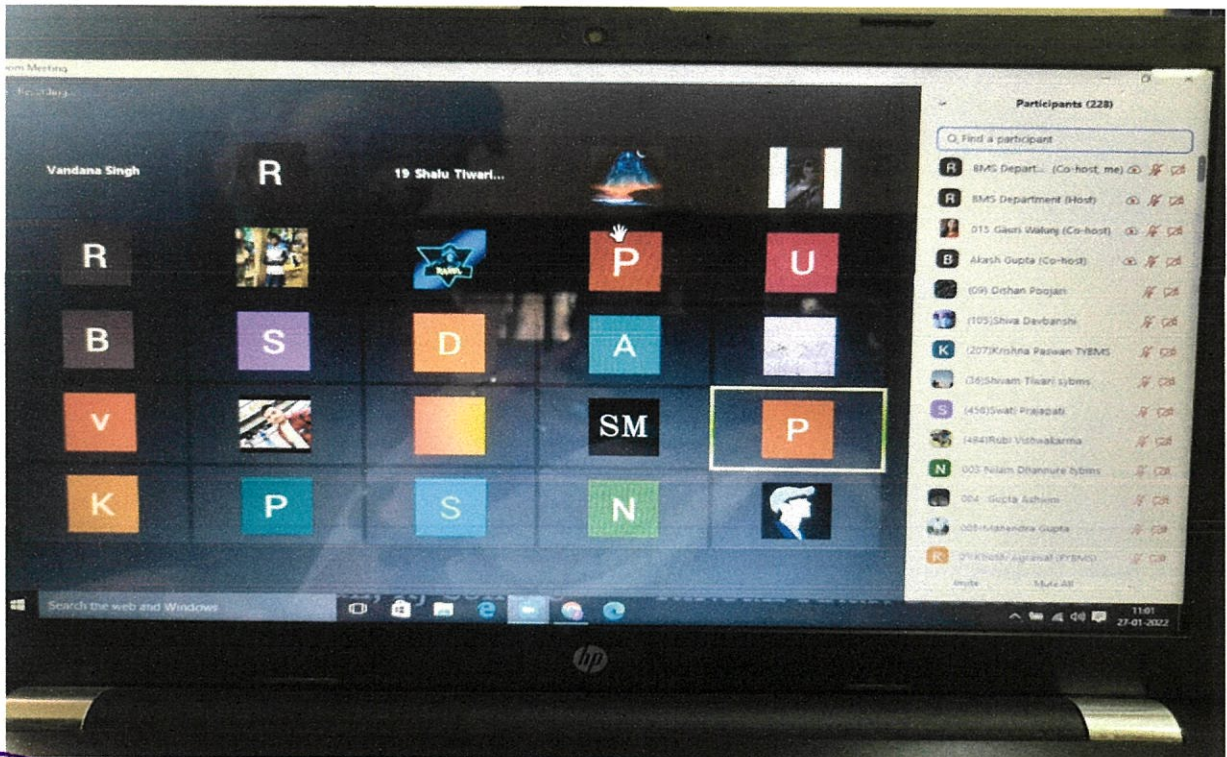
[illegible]om Meeting

Vandana Singh

R

19 Shalu Tiwari...

R

P

U

B

S

D

A

V

SM

P

K

P

S

N

Participants (228)

Find a participant

BMS Depart... (Co-host, me)

BMS Department (Host)

015 Gauri Waluni (Co-host)

Akash Gupta (Co-host)

(09) Dishan Poojari

(105)Shiva Devbanshi

(207)Krishna Paswan TYBMS

(38)Shivam Tiwari sybms

(456)Swati Prajapati

(484)Rubi Vishwakarma

003 Nilam Dhannure tybms

004 Gupta Ashwini

008 Mahendra Gupta

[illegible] Agrawal (TYBMS)

Invite

Mute All

Search the web and Windows

11:01
27-01-2022

hp